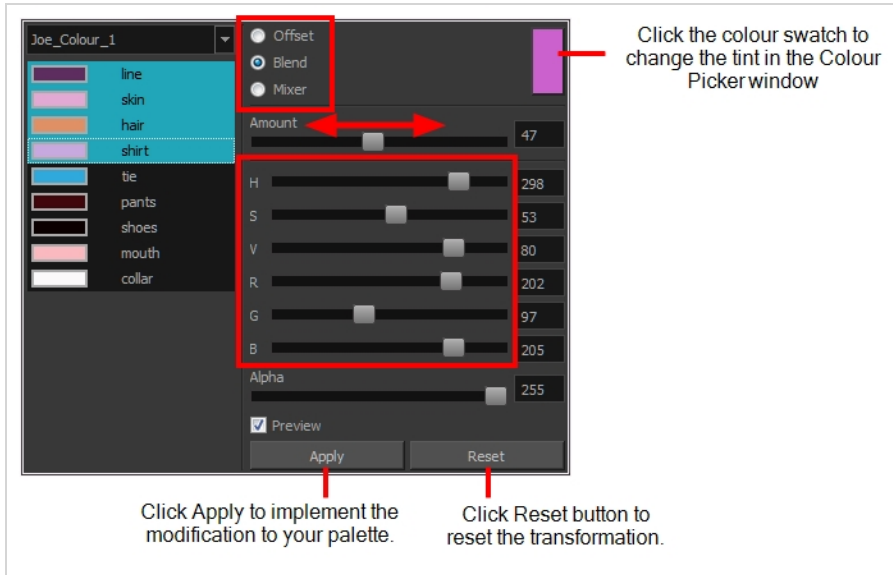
Joe_Colour_1

line
skin
hair
shirt
tie
pants
shoes
mouth
collar

Offset
Blend
Mixer

Amount
47

H 298
S 53
V 80
R 202
G 97
B 205

Alpha
255

Preview

Apply
Reset

Click the colour swatch to change the tint in the Colour Picker window

Click Apply to implement the modification to your palette.

Click Reset button to reset the transformation.